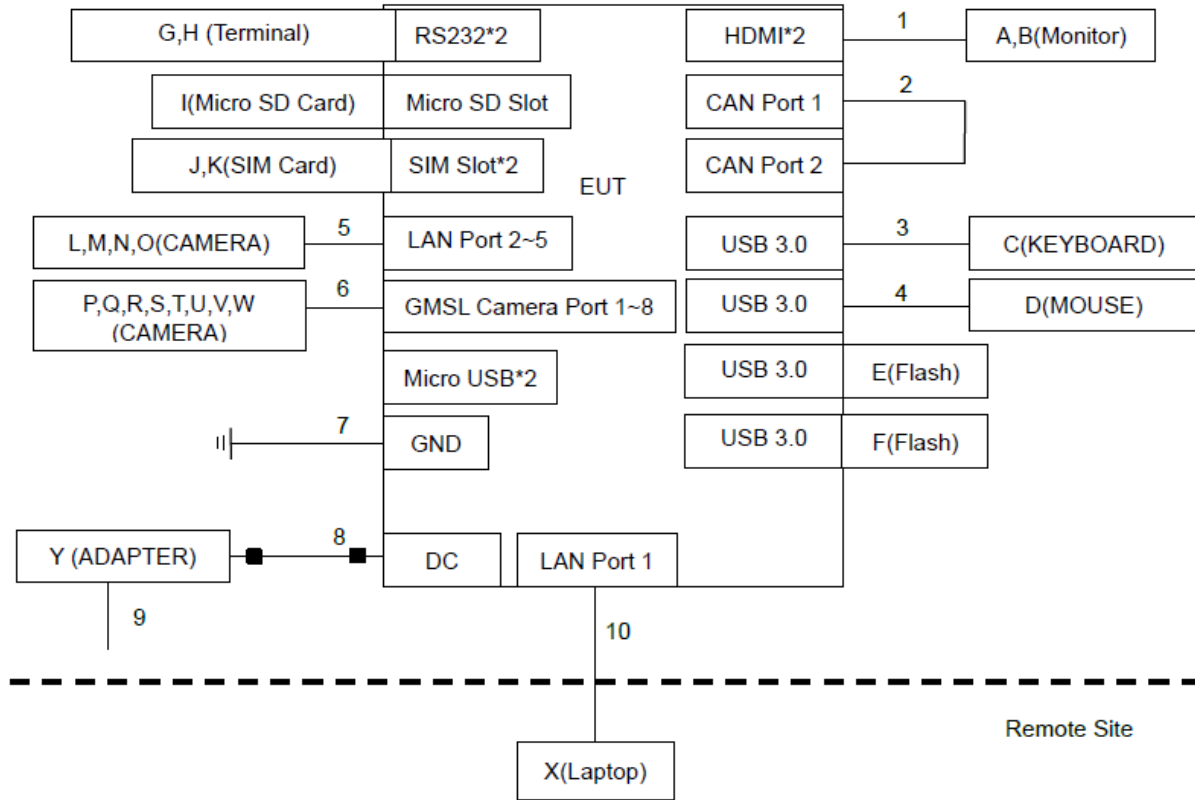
G,H (Terminal)
RS232*2
HDMI*2
1
A,B(Monitor)
I(Micro SD Card)
Micro SD Slot
CAN Port 1
2
J,K(SIM Card)
SIM Slot*2
EUT
CAN Port 2
L,M,N,O(CAMERA)
5
LAN Port 2~5
USB 3.0
3
C(KEYBOARD)
P,Q,R,S,T,U,V,W (CAMERA)
6
GMSL Camera Port 1~8
USB 3.0
4
D(MOUSE)
Micro USB*2
USB 3.0
E(Flash)
7
GND
USB 3.0
F(Flash)
Y (ADAPTER)
8
DC
LAN Port 1
9
10
Remote Site
X(Laptop)